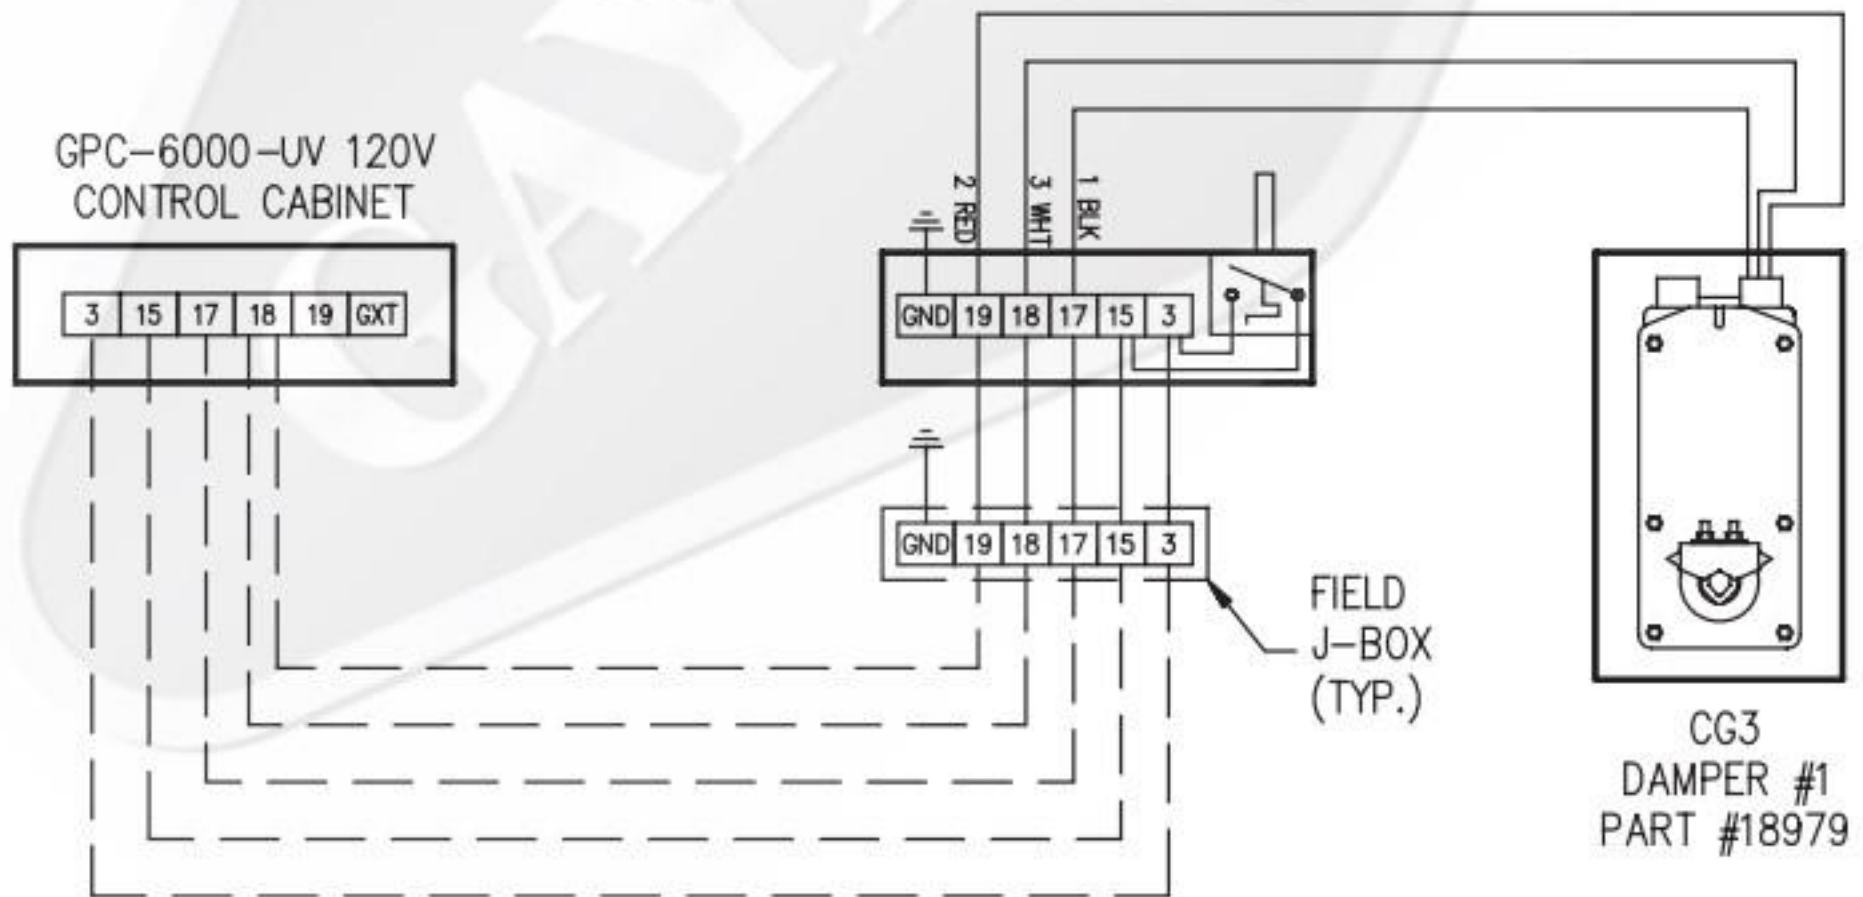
GPC–6000–UV 120V
CONTROL CABINET

| 3 | 15 | 17 | 18 | 19 | GXT |
|---|---|---|---|---|---|

2 RED
3 WHT
1 BLK

| GND | 19 | 18 | 17 | 15 | 3 |
|---|---|---|---|---|---|

| GND | 19 | 18 | 17 | 15 | 3 |
|---|---|---|---|---|---|

FIELD
J–BOX
(TYP.)

CG3
DAMPER #1
PART #18979